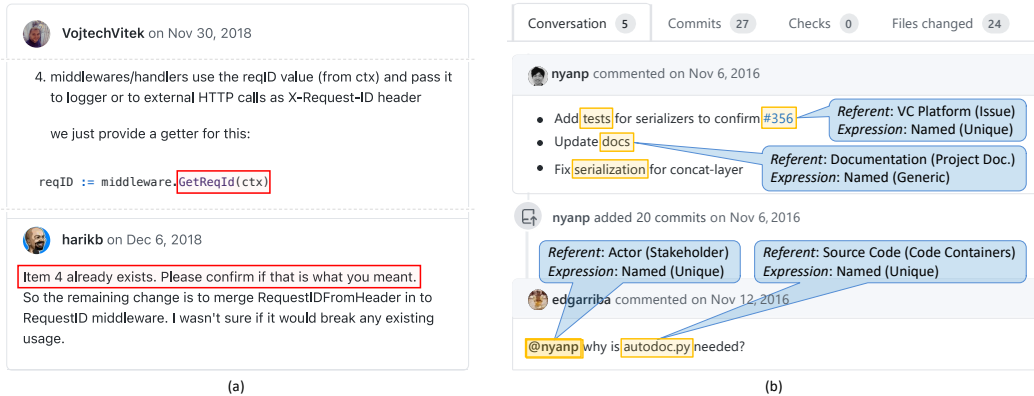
VojtechVitek on Nov 30, 2018

4. middlewares/handlers use the reqID value (from ctx) and pass it to logger or to external HTTP calls as X-Request-ID header

we just provide a getter for this:

reqID := middleware.GetReqId(ctx)

harikb on Dec 6, 2018

Item 4 already exists. Please confirm if that is what you meant.
So the remaining change is to merge RequestIDFromHeader in to RequestID middleware. I wasn't sure if it would break any existing usage.

(a)

Conversation 5 Commits 27 Checks 0 Files changed 24

nyanp commented on Nov 6, 2016

- Add tests for serializers to confirm #356
- Update docs
- Fix serialization for concat-layer

*Referent*: VC Platform (Issue)
*Expression*: Named (Unique)

*Referent*: Documentation (Project Doc.)
*Expression*: Named (Generic)

nyanp added 20 commits on Nov 6, 2016

*Referent*: Actor (Stakeholder)
*Expression*: Named (Unique)

*Referent*: Source Code (Code Containers)
*Expression*: Named (Unique)

edgarriba commented on Nov 12, 2016

@nyanp why is autodoc.py needed?

(b)